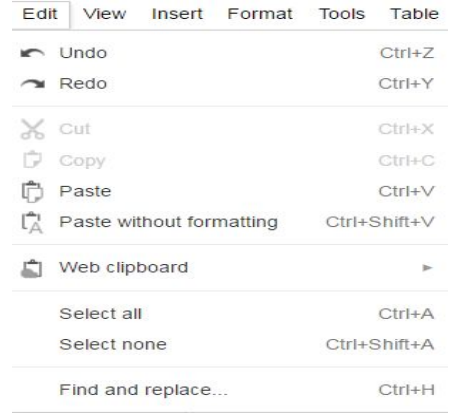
Edit View Insert Format Tools Table

Undo Ctrl+Z
Redo Ctrl+Y

Cut Ctrl+X
Copy Ctrl+C
Paste Ctrl+V
Paste without formatting Ctrl+Shift+V

Web clipboard

Select all Ctrl+A
Select none Ctrl+Shift+A

Find and replace... Ctrl+H